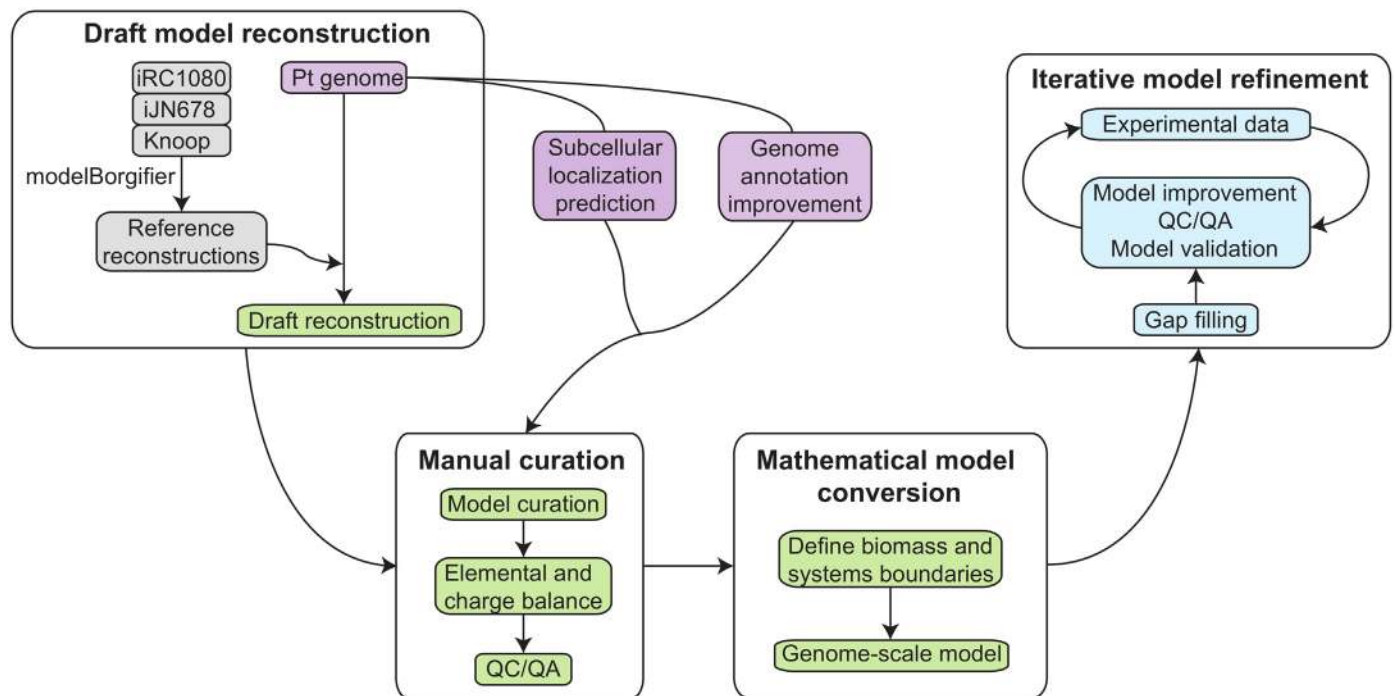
Draft model reconstruction

iRC1080
iJN678
Knoop

modelBorgifier

Reference reconstructions

Pt genome

Draft reconstruction

Subcellular localization prediction

Genome annotation improvement

Iterative model refinement

Experimental data

Model improvement
QC/QA
Model validation

Gap filling

Manual curation

Model curation

Elemental and charge balance

QC/QA

Mathematical model conversion

Define biomass and systems boundaries

Genome-scale model